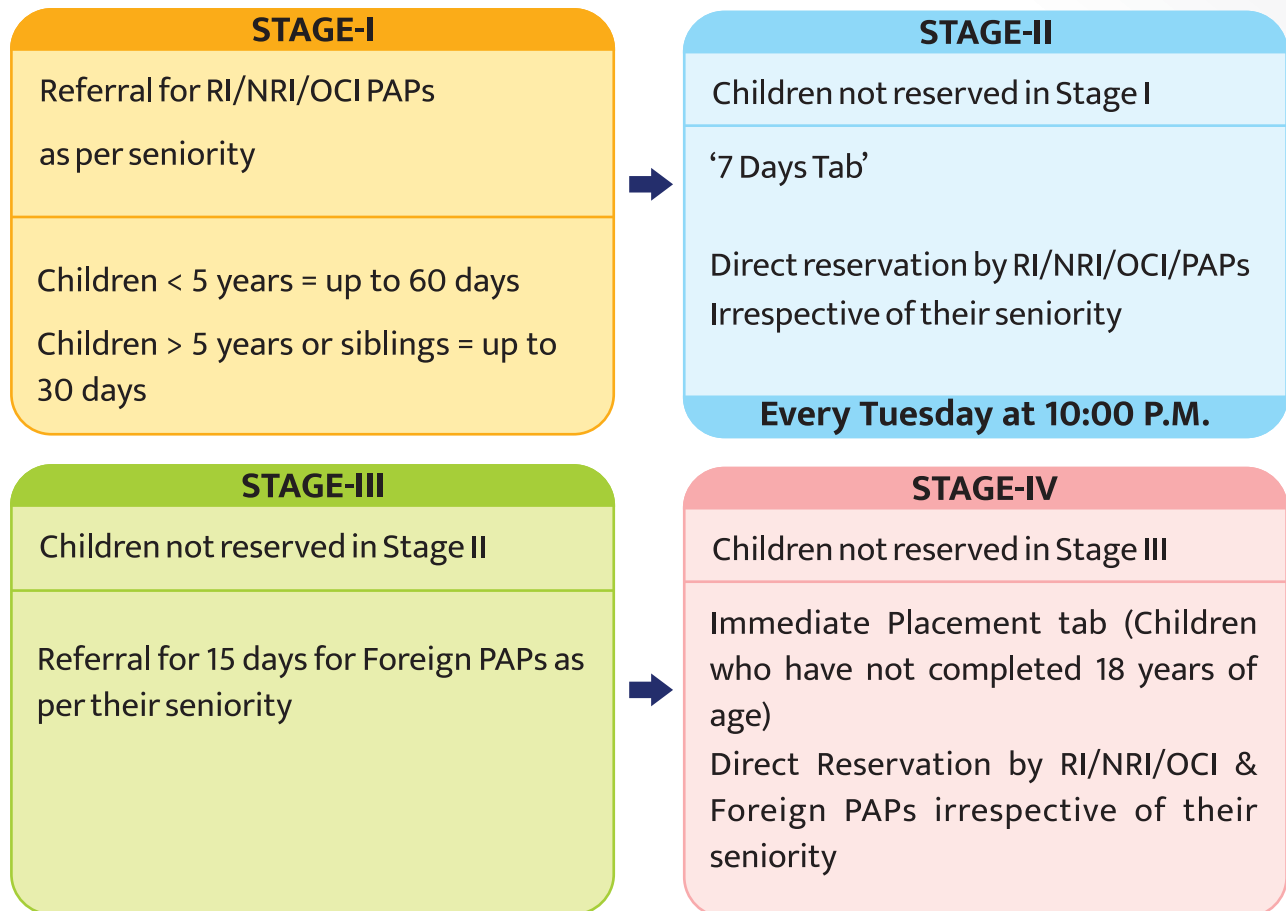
STAGE-I

Referral for RI/NRI/OCI PAPs as per seniority

Children < 5 years = up to 60 days

Children > 5 years or siblings = up to 30 days

STAGE-II

Children not reserved in Stage I

'7 Days Tab'

Direct reservation by RI/NRI/OCI/PAPs Irrespective of their seniority

Every Tuesday at 10:00 P.M.

STAGE-III

Children not reserved in Stage II

Referral for 15 days for Foreign PAPs as per their seniority

STAGE-IV

Children not reserved in Stage III

Immediate Placement tab (Children who have not completed 18 years of age)

Direct Reservation by RI/NRI/OCI & Foreign PAPs irrespective of their seniority